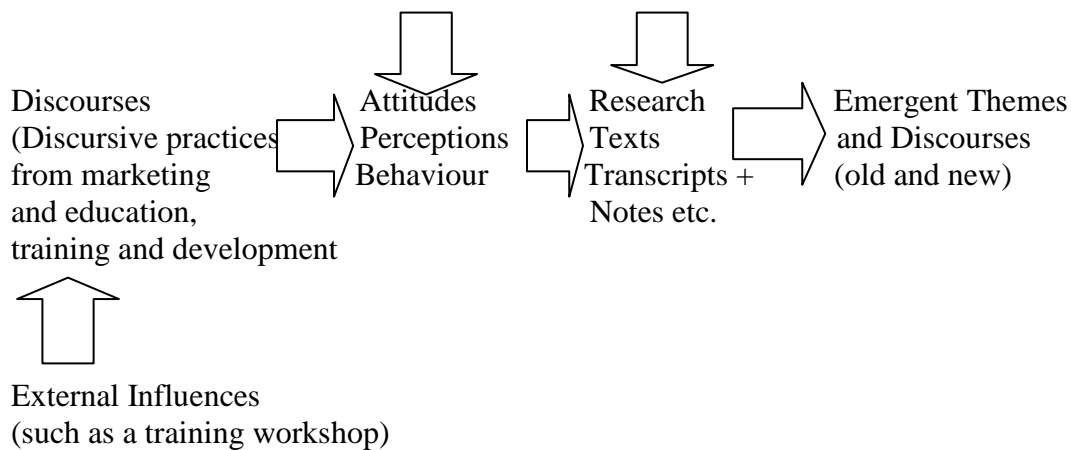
Discourses
(Discursive practices
from marketing
and education,
training and development

Attitudes
Perceptions
Behaviour

Research
Texts
Transcripts +
Notes etc.

Emergent Themes
and Discourses
(old and new)

External Influences
(such as a training workshop)